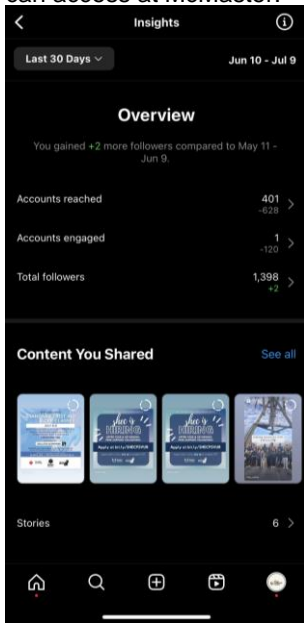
can access at McMaster

Insights

Last 30 Days

Jun 10 - Jul 9

Overview

You gained +2 more followers compared to May 11 - Jun 9.

Accounts reached 401 -628

Accounts engaged 1 -120

Total followers 1,398 +2

Content You Shared

See all

Shee is HIRING

Apply online by

Shee is HIRING

Apply online by

Stories 6